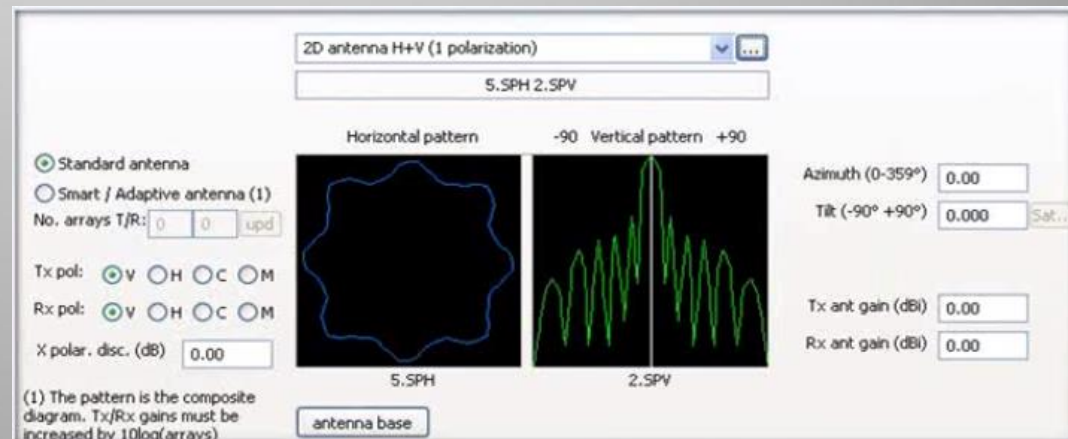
2D antenna H+V (1 polarization)

...

5.SPH 2.SPV

Horizontal pattern

-90 Vertical pattern +90

Standard antenna

Smart / Adaptive antenna (1)

No. arrays T/R: 0 0 upd

Tx pol: V H C M

Rx pol: V H C M

X polar. disc. (dB) 0.00

(1) The pattern is the composite diagram. Tx/Rx gains must be increased by 10log(arrays)

5.SPH

2.SPV

antenna base

Azimuth (0-359°) 0.00

Tilt (-90° +90°) 0.000

Sat...

Tx ant gain (dBi) 0.00

Rx ant gain (dBi) 0.00